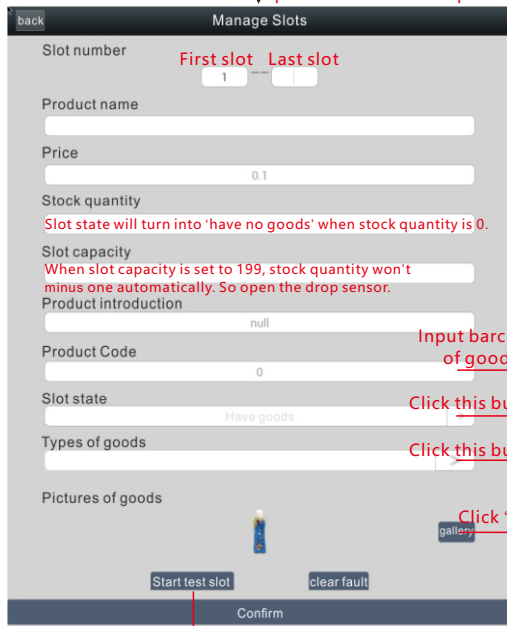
back
Manage Slots

Slot number
First slot
Last slot
1
--

Product name

Price
0.1

Stock quantity
Slot state will turn into 'have no goods' when stock quantity is 0.

Slot capacity
When slot capacity is set to 199, stock quantity won't minus one automatically. So open the drop sensor.

Product introduction
null

Input barc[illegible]
of good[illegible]

Product Code
0

Slot state
Have goods
Click this bu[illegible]

Types of goods
Click this bu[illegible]

Pictures of goods
Click '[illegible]
gallery

Start test slot
clear fault

Confirm